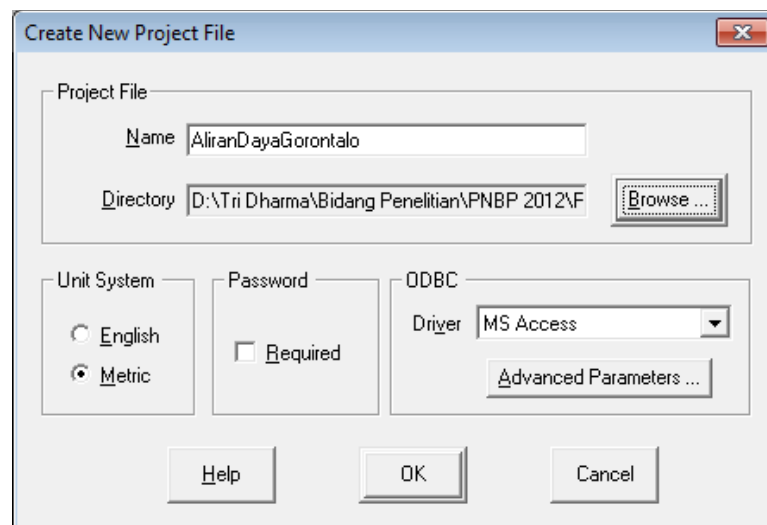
Create New Project File

Project File

Name AliranDayaGorontalo

Directory D:\Tri Dharma\Bidang Penelitian\PNBP 2012\F

Browse ...

Unit System

English

Metric

Password

Required

ODBC

Driver MS Access

Advanced Parameters ...

Help

OK

Cancel